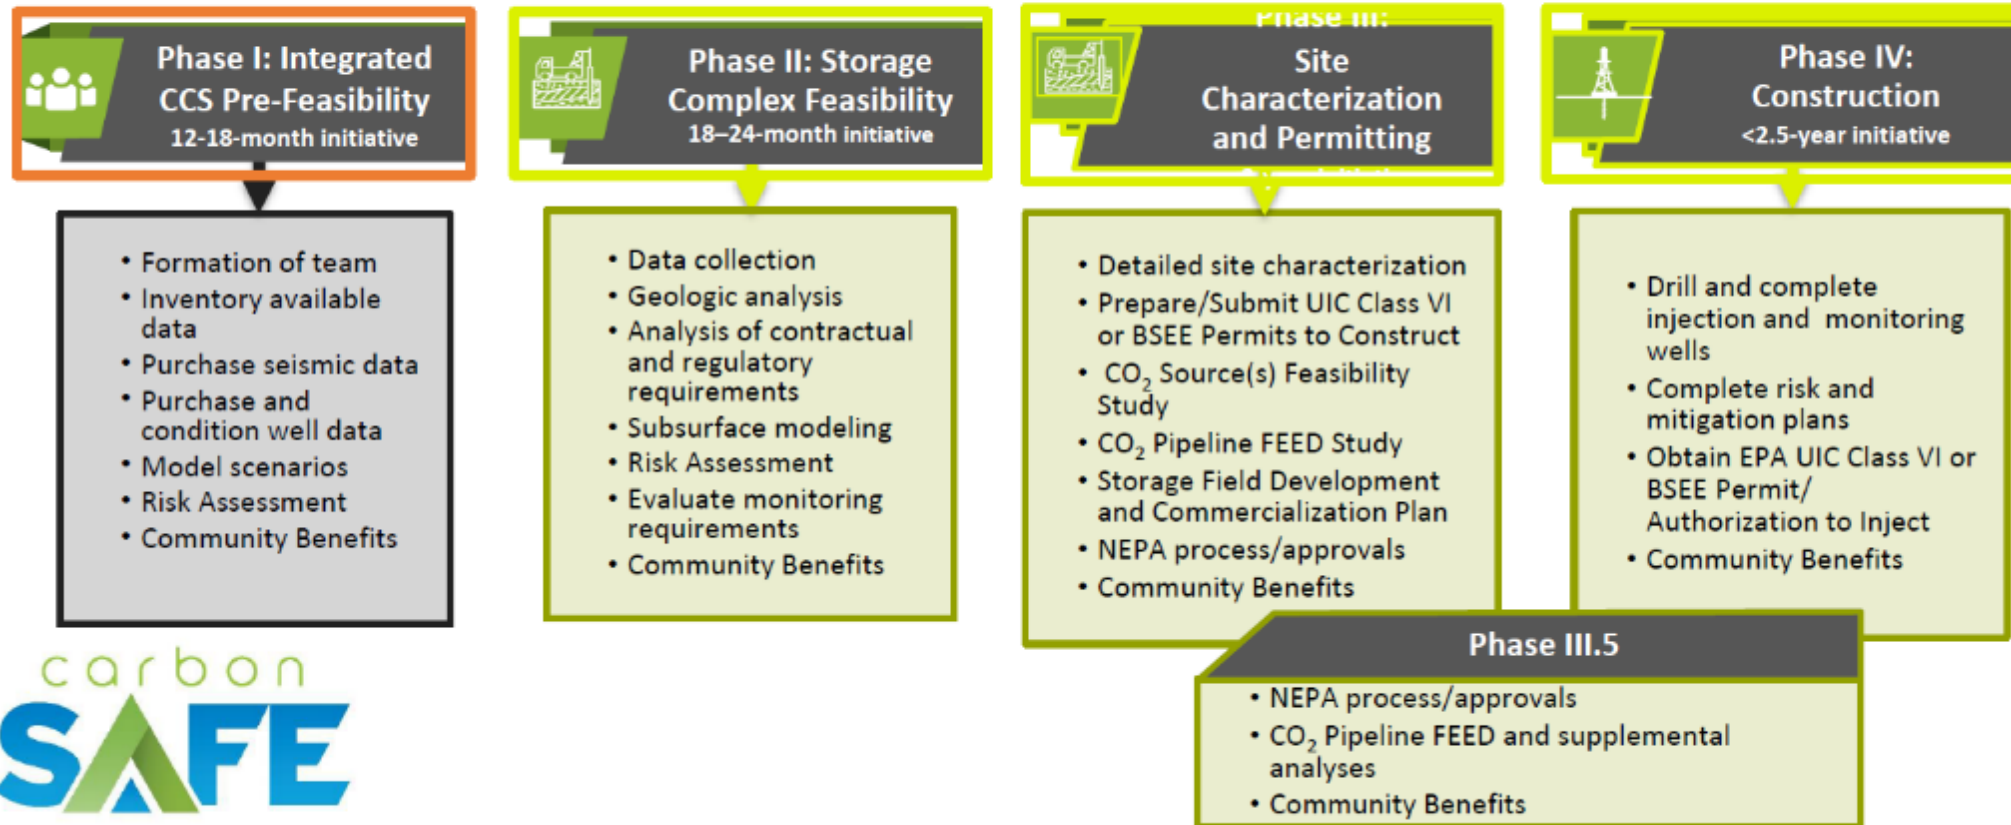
Phase I: Integrated CCS Pre-Feasibility
12-18-month initiative

Phase II: Storage Complex Feasibility
18–24-month initiative

Phase III:
Site Characterization and Permitting

Phase IV:
Construction
<2.5-year initiative

• Formation of team
• Inventory available data
• Purchase seismic data
• Purchase and condition well data
• Model scenarios
• Risk Assessment
• Community Benefits

• Data collection
• Geologic analysis
• Analysis of contractual and regulatory requirements
• Subsurface modeling
• Risk Assessment
• Evaluate monitoring requirements
• Community Benefits

• Detailed site characterization
• Prepare/Submit UIC Class VI or BSEE Permits to Construct
• $CO_2$ Source(s) Feasibility Study
• $CO_2$ Pipeline FEED Study
• Storage Field Development and Commercialization Plan
• NEPA process/approvals
• Community Benefits

• Drill and complete injection and monitoring wells
• Complete risk and mitigation plans
• Obtain EPA UIC Class VI or BSEE Permit/ Authorization to Inject
• Community Benefits

Phase III.5
• NEPA process/approvals
• $CO_2$ Pipeline FEED and supplemental analyses
• Community Benefits

carbon
SAFE